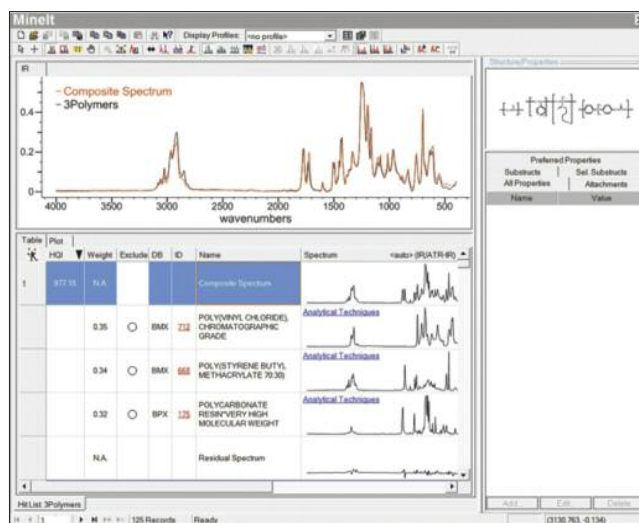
MineIt

Display Profiles: <no profile>

IR

- Composite Spectrum
- 3Polymers

0.4

0.2

0

4000 3500 3000 2500 2000 1500 1000 500

wavenumbers

Structure/Properties

Preferred Properties

Substructs | Sel. Substructs

All Properties | Attachments

| Name | Value |
|---|---|

Table | Plot

| | HQI | Weight | Exclude | DB | ID | Name | Spectrum <auto> (IR/ATR-IR) |
|---|---|---|---|---|---|---|---|
| 1 | 977.15 | N.A. | | | | Composite Spectrum | |
| | | 0.35 | ○ | BMX | 712 | POLY(VINYL CHLORIDE), CHROMATOGRAPHIC GRADE | Analytical Techniques |
| | | 0.34 | ○ | BMX | 668 | POLY(STYRENE BUTYL METHACRYLATE 70:30) | Analytical Techniques |
| | | 0.32 | ○ | BPX | 125 | POLYCARBONATE RESIN*VERY HIGH MOLECULAR WEIGHT | Analytical Techniques |
| | | N.A. | | | | Residual Spectrum | |

Hit List 3Polymers

1 | 125 Records | Ready

Add | Edit | Delete

(3130.763, -0.134)